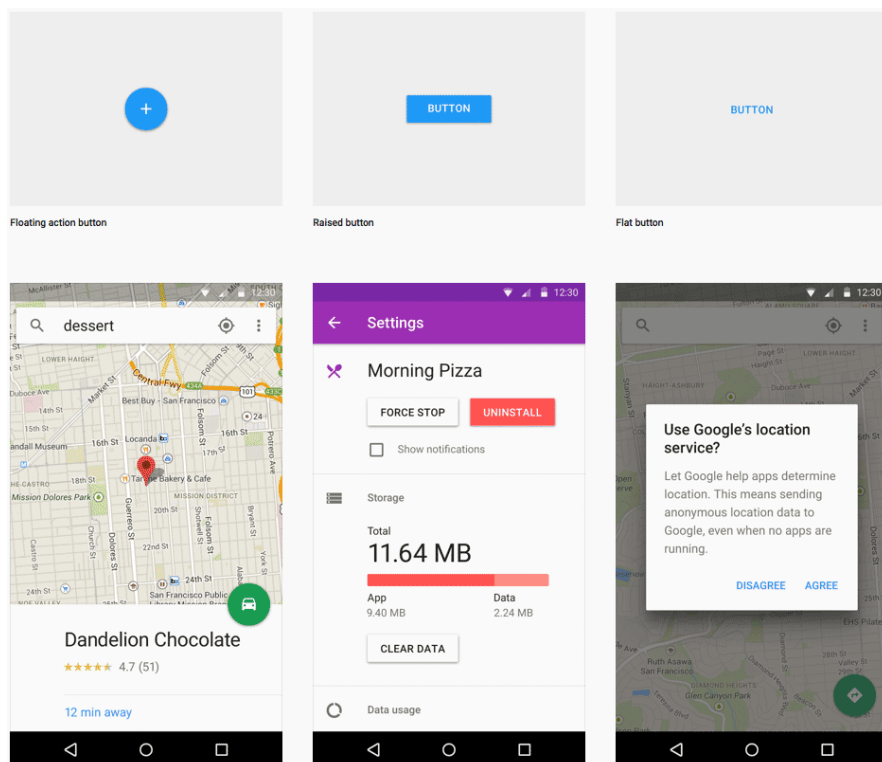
+

Floating action button

BUTTON

Raised button

BUTTON

Flat button

12:30

dessert

McAllister St

LOWER HAIGHT

Duboce Ave

14th St

15th St

Market St

Central Fwy

Best Buy - San Francisco

Folsom St

16th St

Locanda

Tartine Bakery & Cafe

MISSION DISTRICT

Mission Dolores Park

20th St

Guerrero St

Dolores St

22nd St

24th St

San Francisco Public

Potrero Ave

Bryant St

York St

Church St

Castro St

Valencia St

Shotwell St

Harrison St

Dandelion Chocolate

★★★★★ 4.7 (51)

12 min away

12:30

Settings

Morning Pizza

FORCE STOP

UNINSTALL

Show notifications

Storage

Total

11.64 MB

App

9.40 MB

Data

2.24 MB

CLEAR DATA

Data usage

12:30

LOWER HAIGHT

HAIGHT-ASHBURY

Duboce Ave

Use Google's location service?

Let Google help apps determine location. This means sending anonymous location data to Google, even when no apps are running.

DISAGREE

AGREE

Ruth Asawa San Francisco

Glen Canyon Park